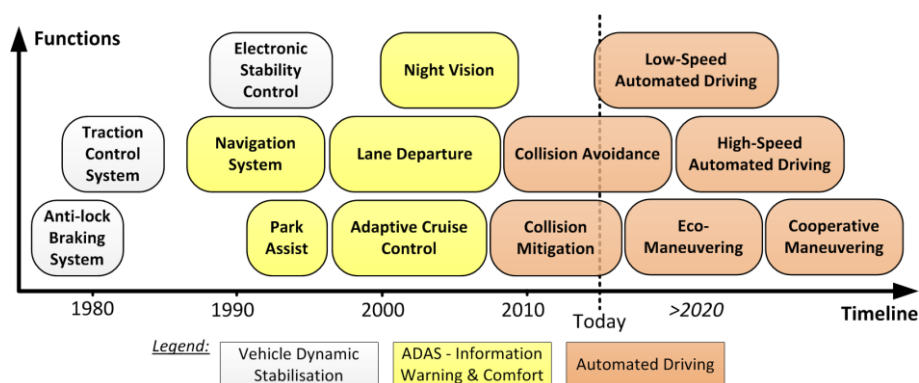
Functions

Electronic Stability Control

Night Vision

Low-Speed Automated Driving

Traction Control System

Navigation System

Lane Departure

Collision Avoidance

High-Speed Automated Driving

Anti-lock Braking System

Park Assist

Adaptive Cruise Control

Collision Mitigation

Eco-Maneuvering

Cooperative Maneuvering

1980 1990 2000 2010 Today >2020 Timeline

Legend: Vehicle Dynamic Stabilisation ADAS - Information Warning & Comfort Automated Driving